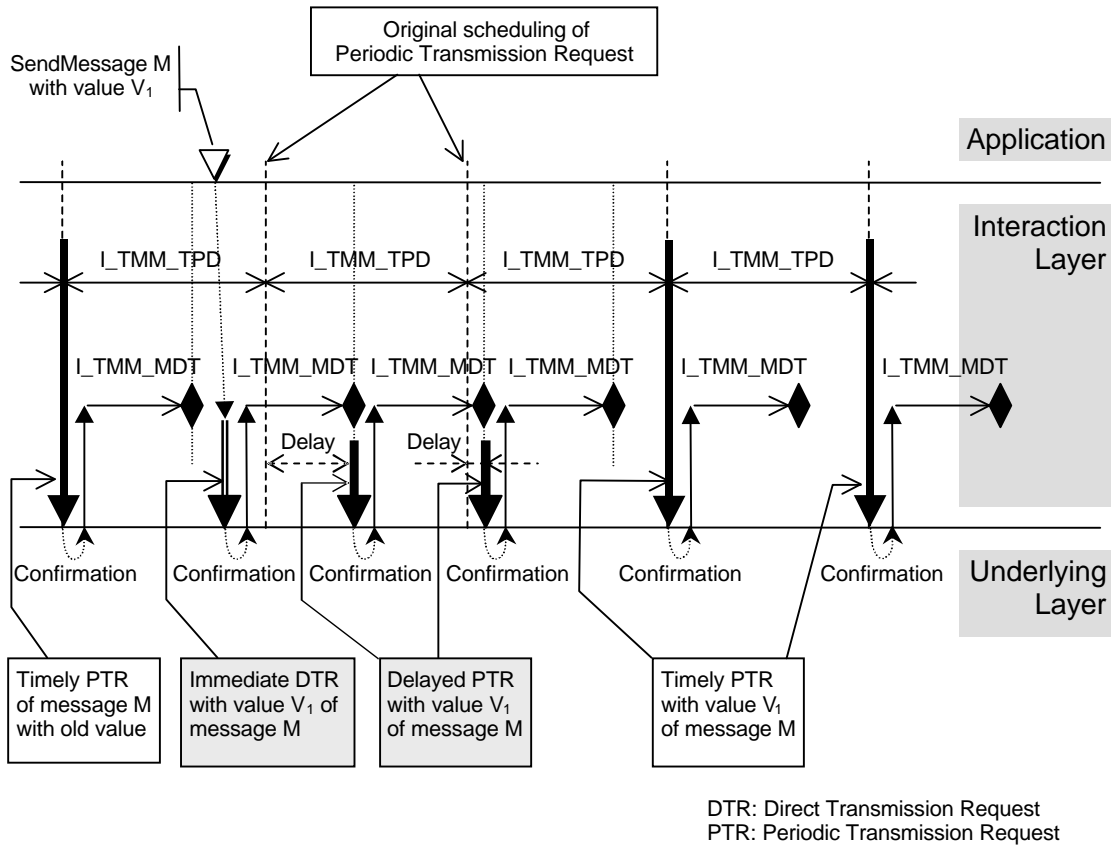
Original scheduling of Periodic Transmission Request

SendMessage M with value $V_1$

Application

Interaction Layer

I_TMM_TPD I_TMM_TPD I_TMM_TPD I_TMM_TPD

I_TMM_MDT I_TMM_MDT I_TMM_MDT I_TMM_MDT I_TMM_MDT I_TMM_MDT

Delay Delay

Confirmation Confirmation Confirmation Confirmation Confirmation Confirmation

Underlying Layer

Timely PTR of message M with old value

Immediate DTR with value $V_1$ of message M

Delayed PTR with value $V_1$ of message M

Timely PTR with value $V_1$ of message M

DTR: Direct Transmission Request
PTR: Periodic Transmission Request